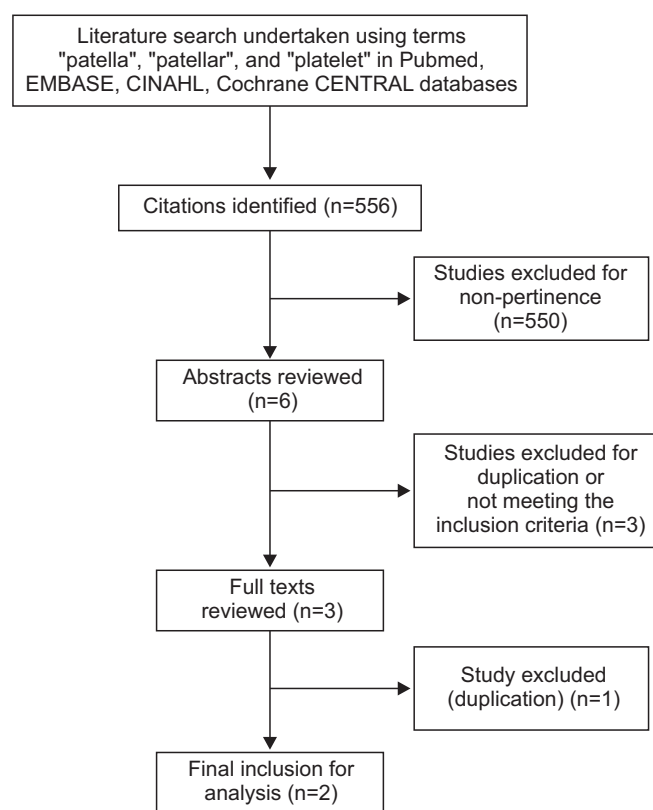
Literature search undertaken using terms "patella", "patellar", and "platelet" in Pubmed, EMBASE, CINAHL, Cochrane CENTRAL databases

Citations identified (n=556)

Studies excluded for non-pertinence (n=550)

Abstracts reviewed (n=6)

Studies excluded for duplication or not meeting the inclusion criteria (n=3)

Full texts reviewed (n=3)

Study excluded (duplication) (n=1)

Final inclusion for analysis (n=2)